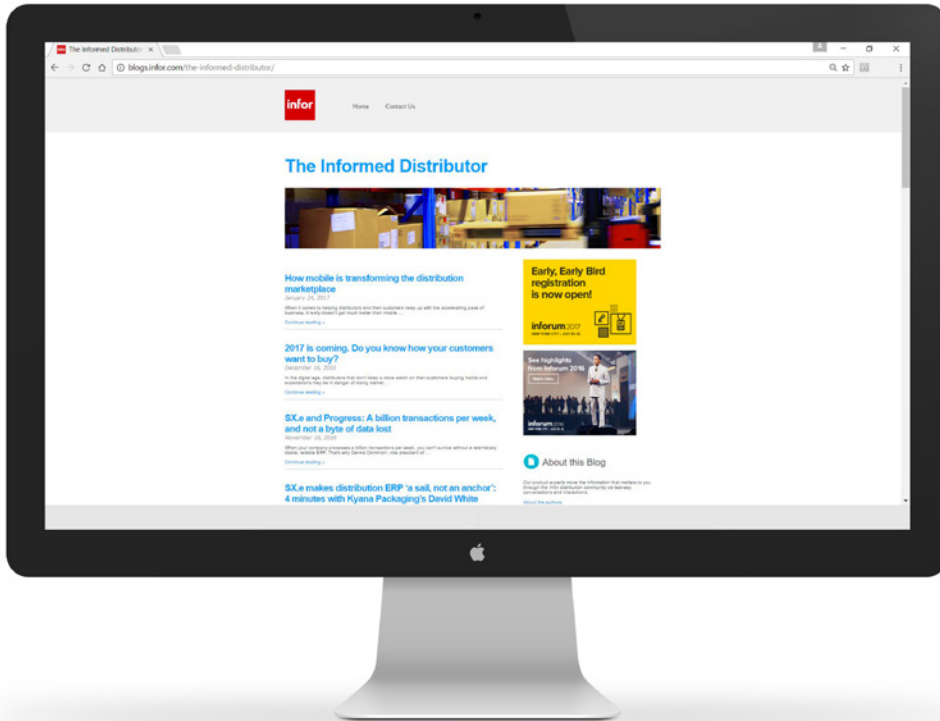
The Informed Distributo ×

blogs.infor.com/the-informed-distributor/

infor

Home Contact Us

The Informed Distributor

How mobile is transforming the distribution marketplace

January 26, 2017

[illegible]

Continue reading »

2017 is coming. Do you know how your customers want to buy?

December 16, 2016

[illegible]

Continue reading »

SX.e and Progress: A billion transactions per week, and not a byte of data lost

November 16, 2016

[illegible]

Continue reading »

SX.e makes distribution ERP 'a sail, not an anchor': 4 minutes with Kyana Packaging's David White

Early, Early Bird registration is now open!

inforum2017

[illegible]

See highlights from Inforum 2016

Watch video

inforum2016

About this Blog

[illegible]

About the authors